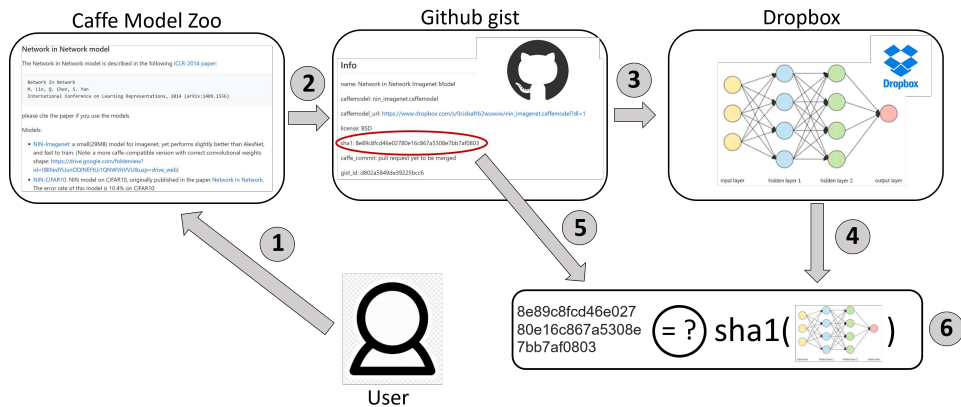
Caffe Model Zoo

Network in Network model

The Network in Network model is described in the following ICLR-2014 paper:

Network In Network
M. Lin, Q. Chen, S. Yan
International Conference on Learning Representations, 2014 (arXiv:1409.1556)

please cite the paper if you use the models.

Models:

- NIN-Imagenet: a small(29MB) model for imagenet, yet performs slightly better than AlexNet, and fast to train. (Note: a more caffe-compatible version with correct convolutional weights shape: https://drive.google.com/folderview?id=0B0IedYUunOQINEFtUi1QNWVhVVU&usp=drive_web)
- NIN-CIFAR10: NIN model on CIFAR10, originally published in the paper Network In Network. The error rate of this model is 10.4% on CIFAR10.

2

Github gist

Info

name: Network in Network Imagenet Model

caffemodel: nin_imagenet.caffemodel

caffemodel_url: https://www.dropbox.com/s/0cidxafrb2wuwxw/nin_imagenet.caffemodel?dl=1

license: BSD

sha1: 8e89c8fcd46e02780e16c867a5308e7bb7af0803

caffe_commit: pull request yet to be merged

gist_id: d802a5849de39225bcc6

3

Dropbox

Dropbox

input layer
hidden layer 1
hidden layer 2
output layer

1

5

4

8e89c8fcd46e027
80e16c867a5308e
7bb7af0803

= ? sha1( )

6

User